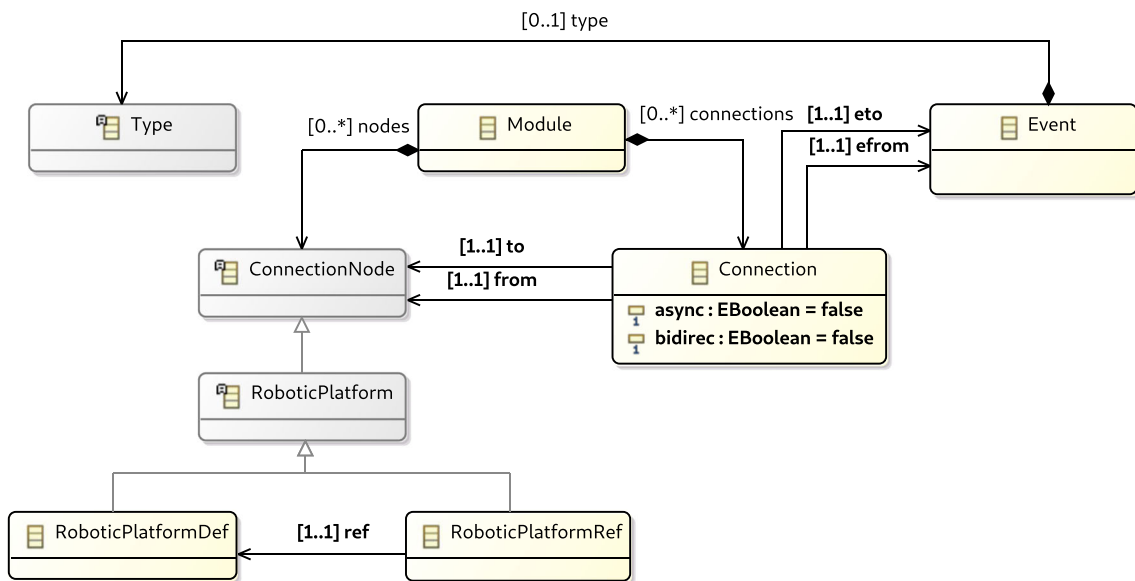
[0..1] type

Type

[0..*] nodes

Module

[0..*] connections

[1..1] eto

Event

[1..1] efrom

[1..1] to

ConnectionNode

[1..1] from

Connection

async : EBoolean = false

bidirec : EBoolean = false

RoboticPlatform

RoboticPlatformDef

[1..1] ref

RoboticPlatformRef